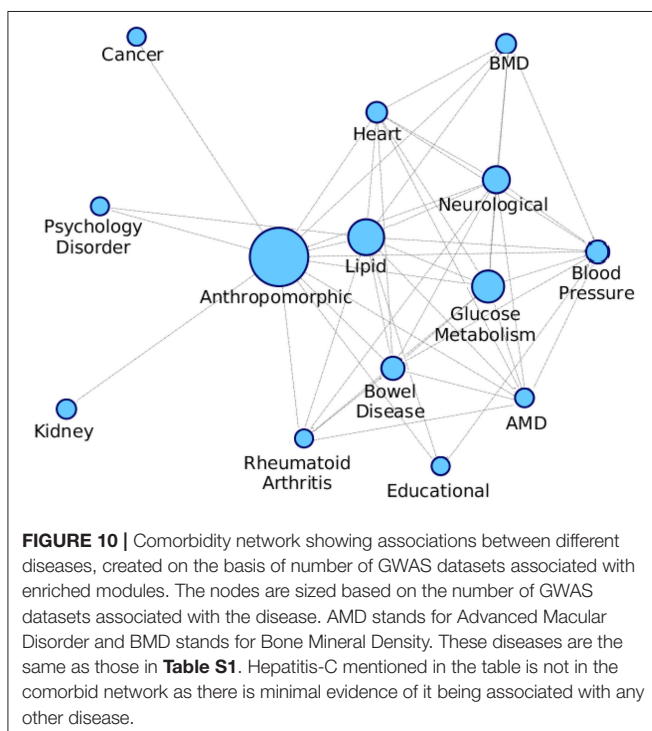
Cancer

BMD

Heart

Neurological

Psychology Disorder

Lipid

Blood Pressure

Anthropomorphic

Glucose Metabolism

Bowel Disease

AMD

Kidney

Rheumatoid Arthritis

Educational

**FIGURE 10 |** Comorbidity network showing associations between different diseases, created on the basis of number of GWAS datasets associated with enriched modules. The nodes are sized based on the number of GWAS datasets associated with the disease. AMD stands for Advanced Macular Disorder and BMD stands for Bone Mineral Density. These diseases are the same as those in **Table S1**. Hepatitis-C mentioned in the table is not in the comorbid network as there is minimal evidence of it being associated with any other disease.